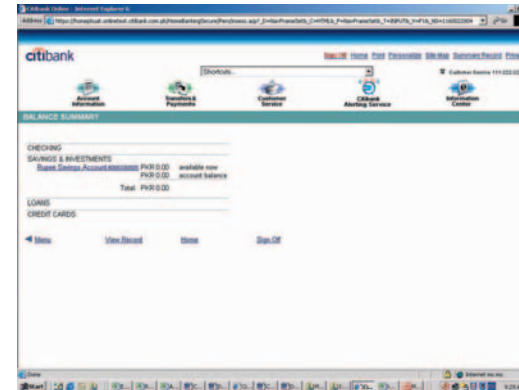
Citibank Online - Internet Explorer 6

Address https://homephuat.onlinetest.citibank.com.pk/HomeBanking/Secure/Pers/menu.asp?_D=NavFrameSetS_C=HTMLb_F=NavFrameSetS_T=SSPUTb_Y=F1b_XD=1160022004 Go

citibank

Sign Off Home Print Personalize Site Map Summary Record Print

Shortcuts...

Customer Service 111 222 03

Account Information

Transfers & Payments

Customer Service

Citibank Alerting Service

Information Center

BALANCE SUMMARY

CHECKING

SAVINGS & INVESTMENTS

Rupee Savings Account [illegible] PKR 0.00 available now

PKR 0.00 account balance

Total PKR 0.00

LOANS

CREDIT CARDS

Menu

View Record

Home

Sign Off

Done

Internet

Start